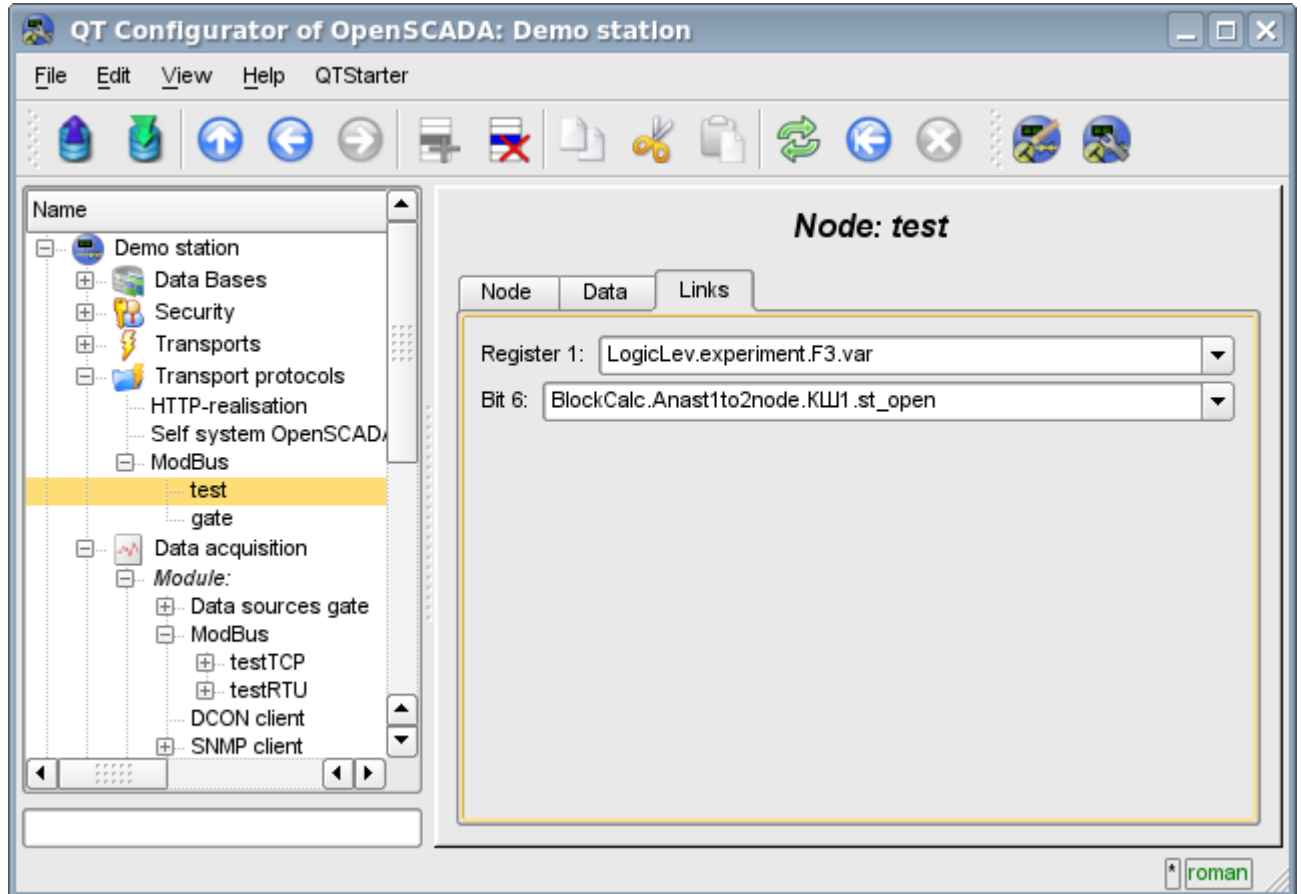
QT Configurator of OpenSCADA: Demo station

File Edit View Help QTStarter

Name
Demo station
Data Bases
Security
Transports
Transport protocols
HTTP-realisation
Self system OpenSCAD/
ModBus
test
gate
Data acquisition
Module:
Data sources gate
ModBus
testTCP
testRTU
DCON client
SNMP client

Node: test

Node | Data | Links

Register 1: LogicLev.experiment.F3.var
Bit 6: BlockCalc.Anast1to2node.КШ1.st_open

* roman